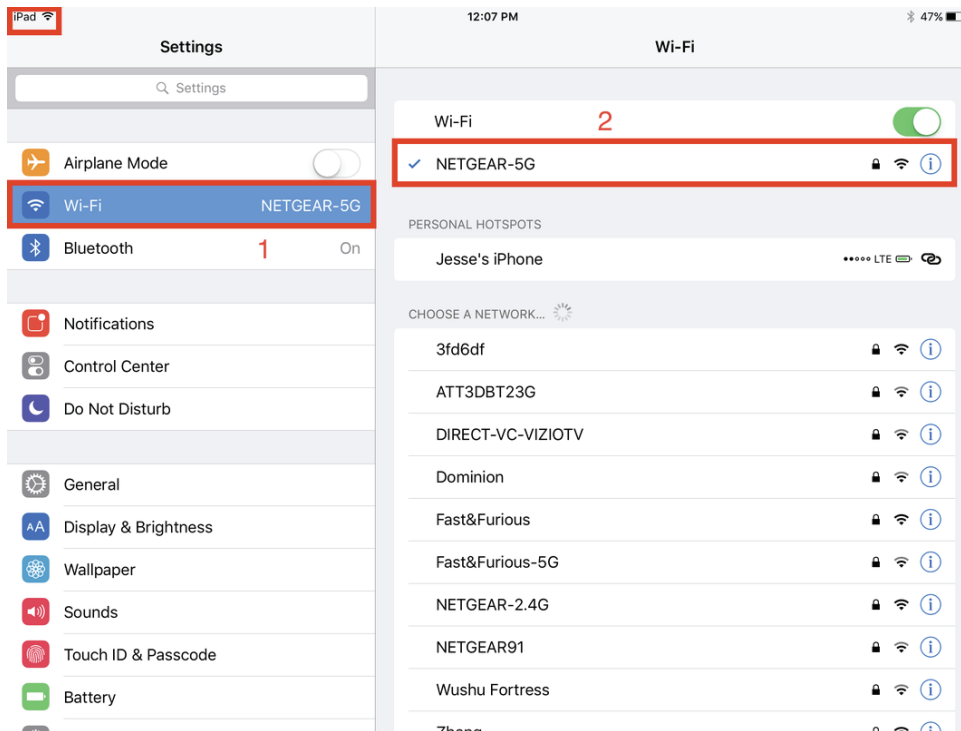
iPad

12:07 PM

47%

Settings

Settings

Airplane Mode

Wi-Fi NETGEAR-5G

Bluetooth 1 On

Notifications

Control Center

Do Not Disturb

General

Display & Brightness

Wallpaper

Sounds

Touch ID & Passcode

Battery

Wi-Fi

Wi-Fi 2

NETGEAR-5G

PERSONAL HOTSPOTS

Jesse's iPhone ••ooo LTE

CHOOSE A NETWORK...

3fd6df

ATT3DBT23G

DIRECT-VC-VIZIOTV

Dominion

Fast&Furious

Fast&Furious-5G

NETGEAR-2.4G

NETGEAR91

Wushu Fortress

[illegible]